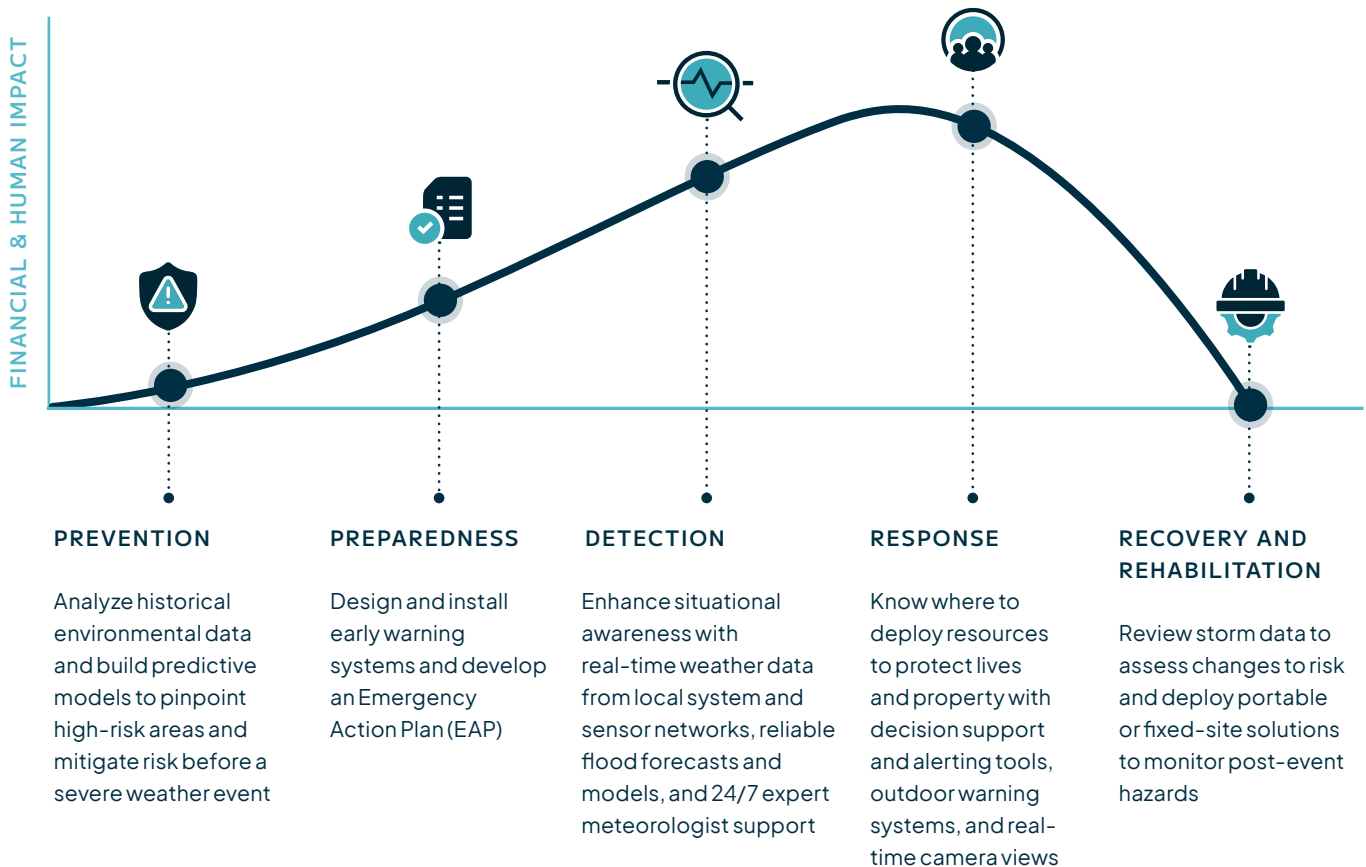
FINANCIAL & HUMAN IMPACT

PREVENTION

Analyze historical environmental data and build predictive models to pinpoint high-risk areas and mitigate risk before a severe weather event

PREPAREDNESS

Design and install early warning systems and develop an Emergency Action Plan (EAP)

DETECTION

Enhance situational awareness with real-time weather data from local system and sensor networks, reliable flood forecasts and models, and 24/7 expert meteorologist support

RESPONSE

Know where to deploy resources to protect lives and property with decision support and alerting tools, outdoor warning systems, and real-time camera views

RECOVERY AND REHABILITATION

Review storm data to assess changes to risk and deploy portable or fixed-site solutions to monitor post-event hazards